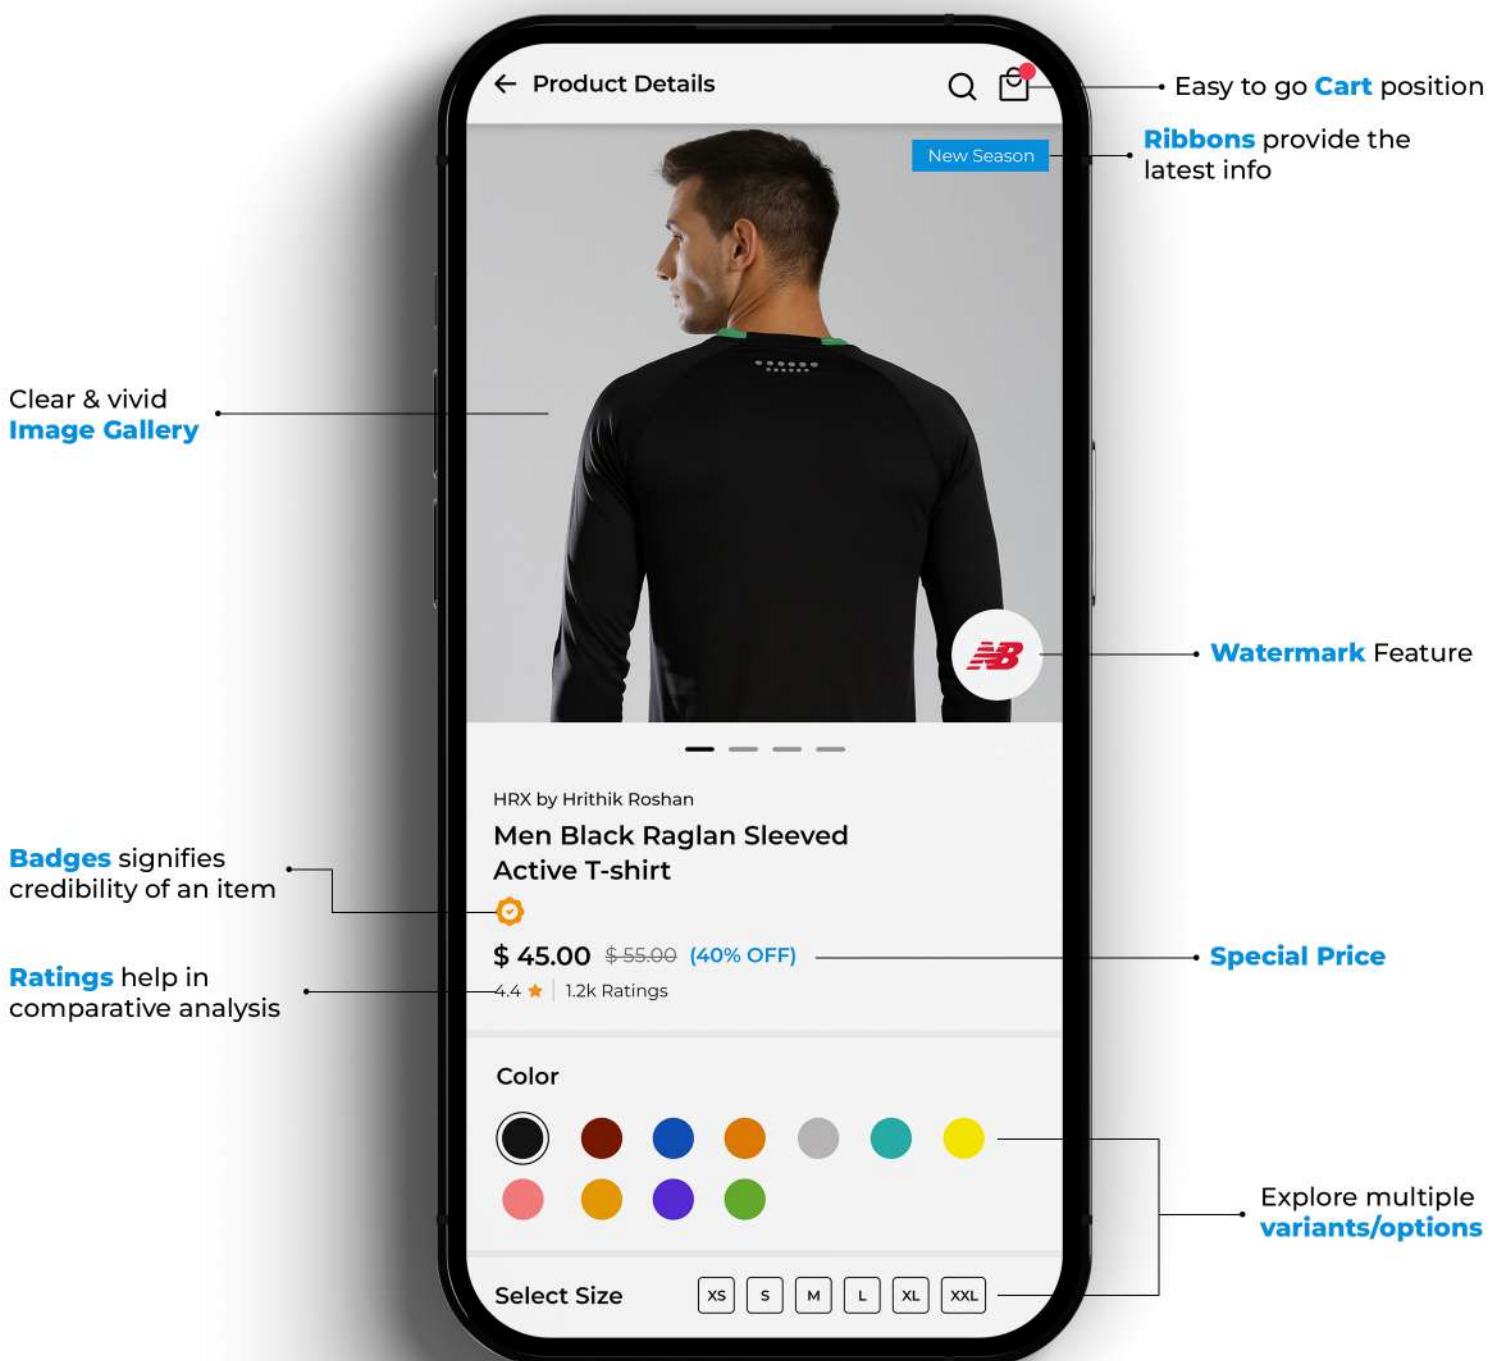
Product Details

Easy to go Cart position

New Season

Ribbons provide the latest info

Clear & vivid Image Gallery

Watermark Feature

HRX by Hrithik Roshan

Men Black Raglan Sleeved Active T-shirt

Badges signifies credibility of an item

$ 45.00 $ 55.00 (40% OFF)

Special Price

Ratings help in comparative analysis

4.4 ★ 1.2k Ratings

Color

Explore multiple variants/options

Select Size XS S M L XL XXL